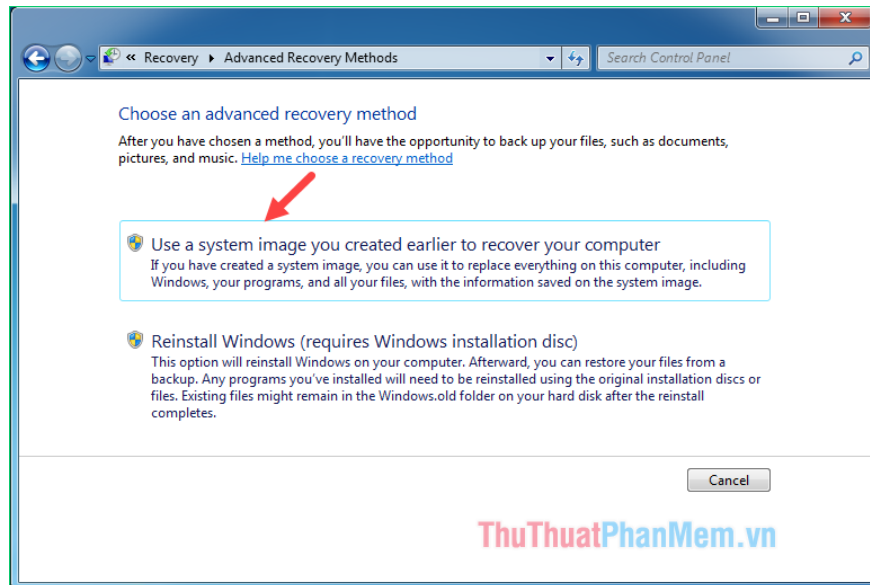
« Recovery ▸ Advanced Recovery Methods

Search Control Panel

Choose an advanced recovery method

After you have chosen a method, you'll have the opportunity to back up your files, such as documents, pictures, and music. Help me choose a recovery method

Use a system image you created earlier to recover your computer

If you have created a system image, you can use it to replace everything on this computer, including Windows, your programs, and all your files, with the information saved on the system image.

Reinstall Windows (requires Windows installation disc)

This option will reinstall Windows on your computer. Afterward, you can restore your files from a backup. Any programs you've installed will need to be reinstalled using the original installation discs or files. Existing files might remain in the Windows.old folder on your hard disk after the reinstall completes.

Cancel

ThuThuatPhanMem.vn